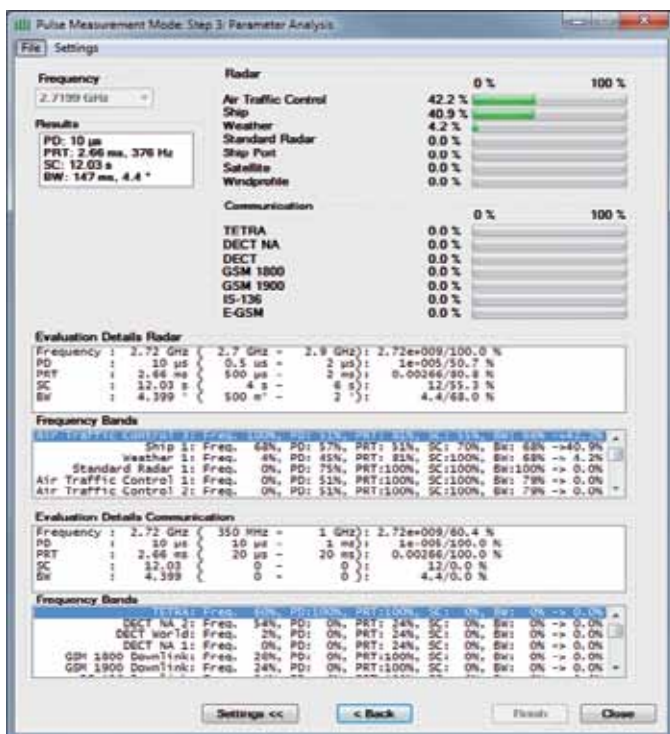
Pulse Measurement Mode: Step 3: Parameter Analysis

File Settings

Frequency
2.7199 GHz

Results
PD: 10 µs
PRT: 2.66 ms, 376 Hz
SC: 12.03 s
BW: 147 ms, 4.4 °

Radar
0 % 100 %
Air Traffic Control 42.2 %
Ship 40.9 %
Weather 4.2 %
Standard Radar 0.0 %
Ship Port 0.0 %
Satellite 0.0 %
Windprofile 0.0 %

Communication
0 % 100 %
TETRA 0.0 %
DECT NA 0.0 %
DECT 0.0 %
GSM 1800 0.0 %
GSM 1900 0.0 %
IS-136 0.0 %
E-GSM 0.0 %

Evaluation Details Radar
Frequency : 2.72 GHz ( 2.7 GHz - 2.9 GHz): 2.72e+009/100.0 %
PD : 10 µs ( 0.5 µs - 2 µs): 1e-005/50.7 %
PRT : 2.66 ms ( 500 µs - 2 ms): 0.00266/80.8 %
SC : 12.03 s ( 4 s - 6 s): 12/55.3 %
BW : 4.399 ° ( 500 m° - 2 °): 4.4/68.0 %

Frequency Bands
Air Traffic Control 3: Freq. 100%, PD: 51%, PRT: 81%, SC: 51%, BW: 68% ->42.2%
Ship 1: Freq. 68%, PD: 57%, PRT: 51%, SC: 70%, BW: 68% ->40.9%
Weather 1: Freq. 4%, PD: 45%, PRT: 81%, SC:100%, BW: 68% -> 4.2%
Standard Radar 1: Freq. 0%, PD: 75%, PRT:100%, SC:100%, BW:100% -> 0.0%
Air Traffic Control 1: Freq. 0%, PD: 51%, PRT:100%, SC:100%, BW: 79% -> 0.0%
Air Traffic Control 2: Freq. 0%, PD: 51%, PRT:100%, SC:100%, BW: 79% -> 0.0%

Evaluation Details Communication
Frequency : 2.72 GHz ( 350 MHz - 1 GHz): 2.72e+009/60.4 %
PD : 10 µs ( 10 µs - 1 ms): 1e-005/100.0 %
PRT : 2.66 ms ( 20 µs - 20 ms): 0.00266/100.0 %
SC : 12.03 ( 0 - 0 ): 12/0.0 %
BW : 4.399 ( 0 - 0 ): 4.4/0.0 %

Frequency Bands
TETRA: Freq. 60%, PD:100%, PRT:100%, SC: 0%, BW: 0% -> 0.0%
DECT NA 2: Freq. 34%, PD: 0%, PRT: 24%, SC: 0%, BW: 0% -> 0.0%
DECT World: Freq. 2%, PD: 0%, PRT: 24%, SC: 0%, BW: 0% -> 0.0%
DECT NA 1: Freq. 0%, PD: 0%, PRT: 24%, SC: 0%, BW: 0% -> 0.0%
GSM 1800 Downlink: Freq. 24%, PD: 0%, PRT:100%, SC: 0%, BW: 0% -> 0.0%
GSM 1900 Downlink: Freq. 24%, PD: 0%, PRT:100%, SC: 0%, BW: 0% -> 0.0%
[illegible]

Settings << < Back Finish Close